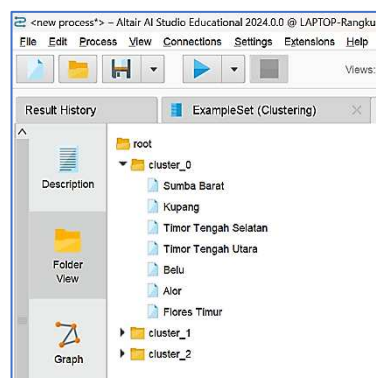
<new process*> – Altair AI Studio Educational 2024.0.0 @ LAPTOP-Rangku

File Edit Process View Connections Settings Extensions Help

Views:

Result History

ExampleSet (Clustering)

Description

Folder View

Graph

root
cluster_0
Sumba Barat
Kupang
Timor Tengah Selatan
Timor Tengah Utara
Belu
Alor
Flores Timur
cluster_1
cluster_2